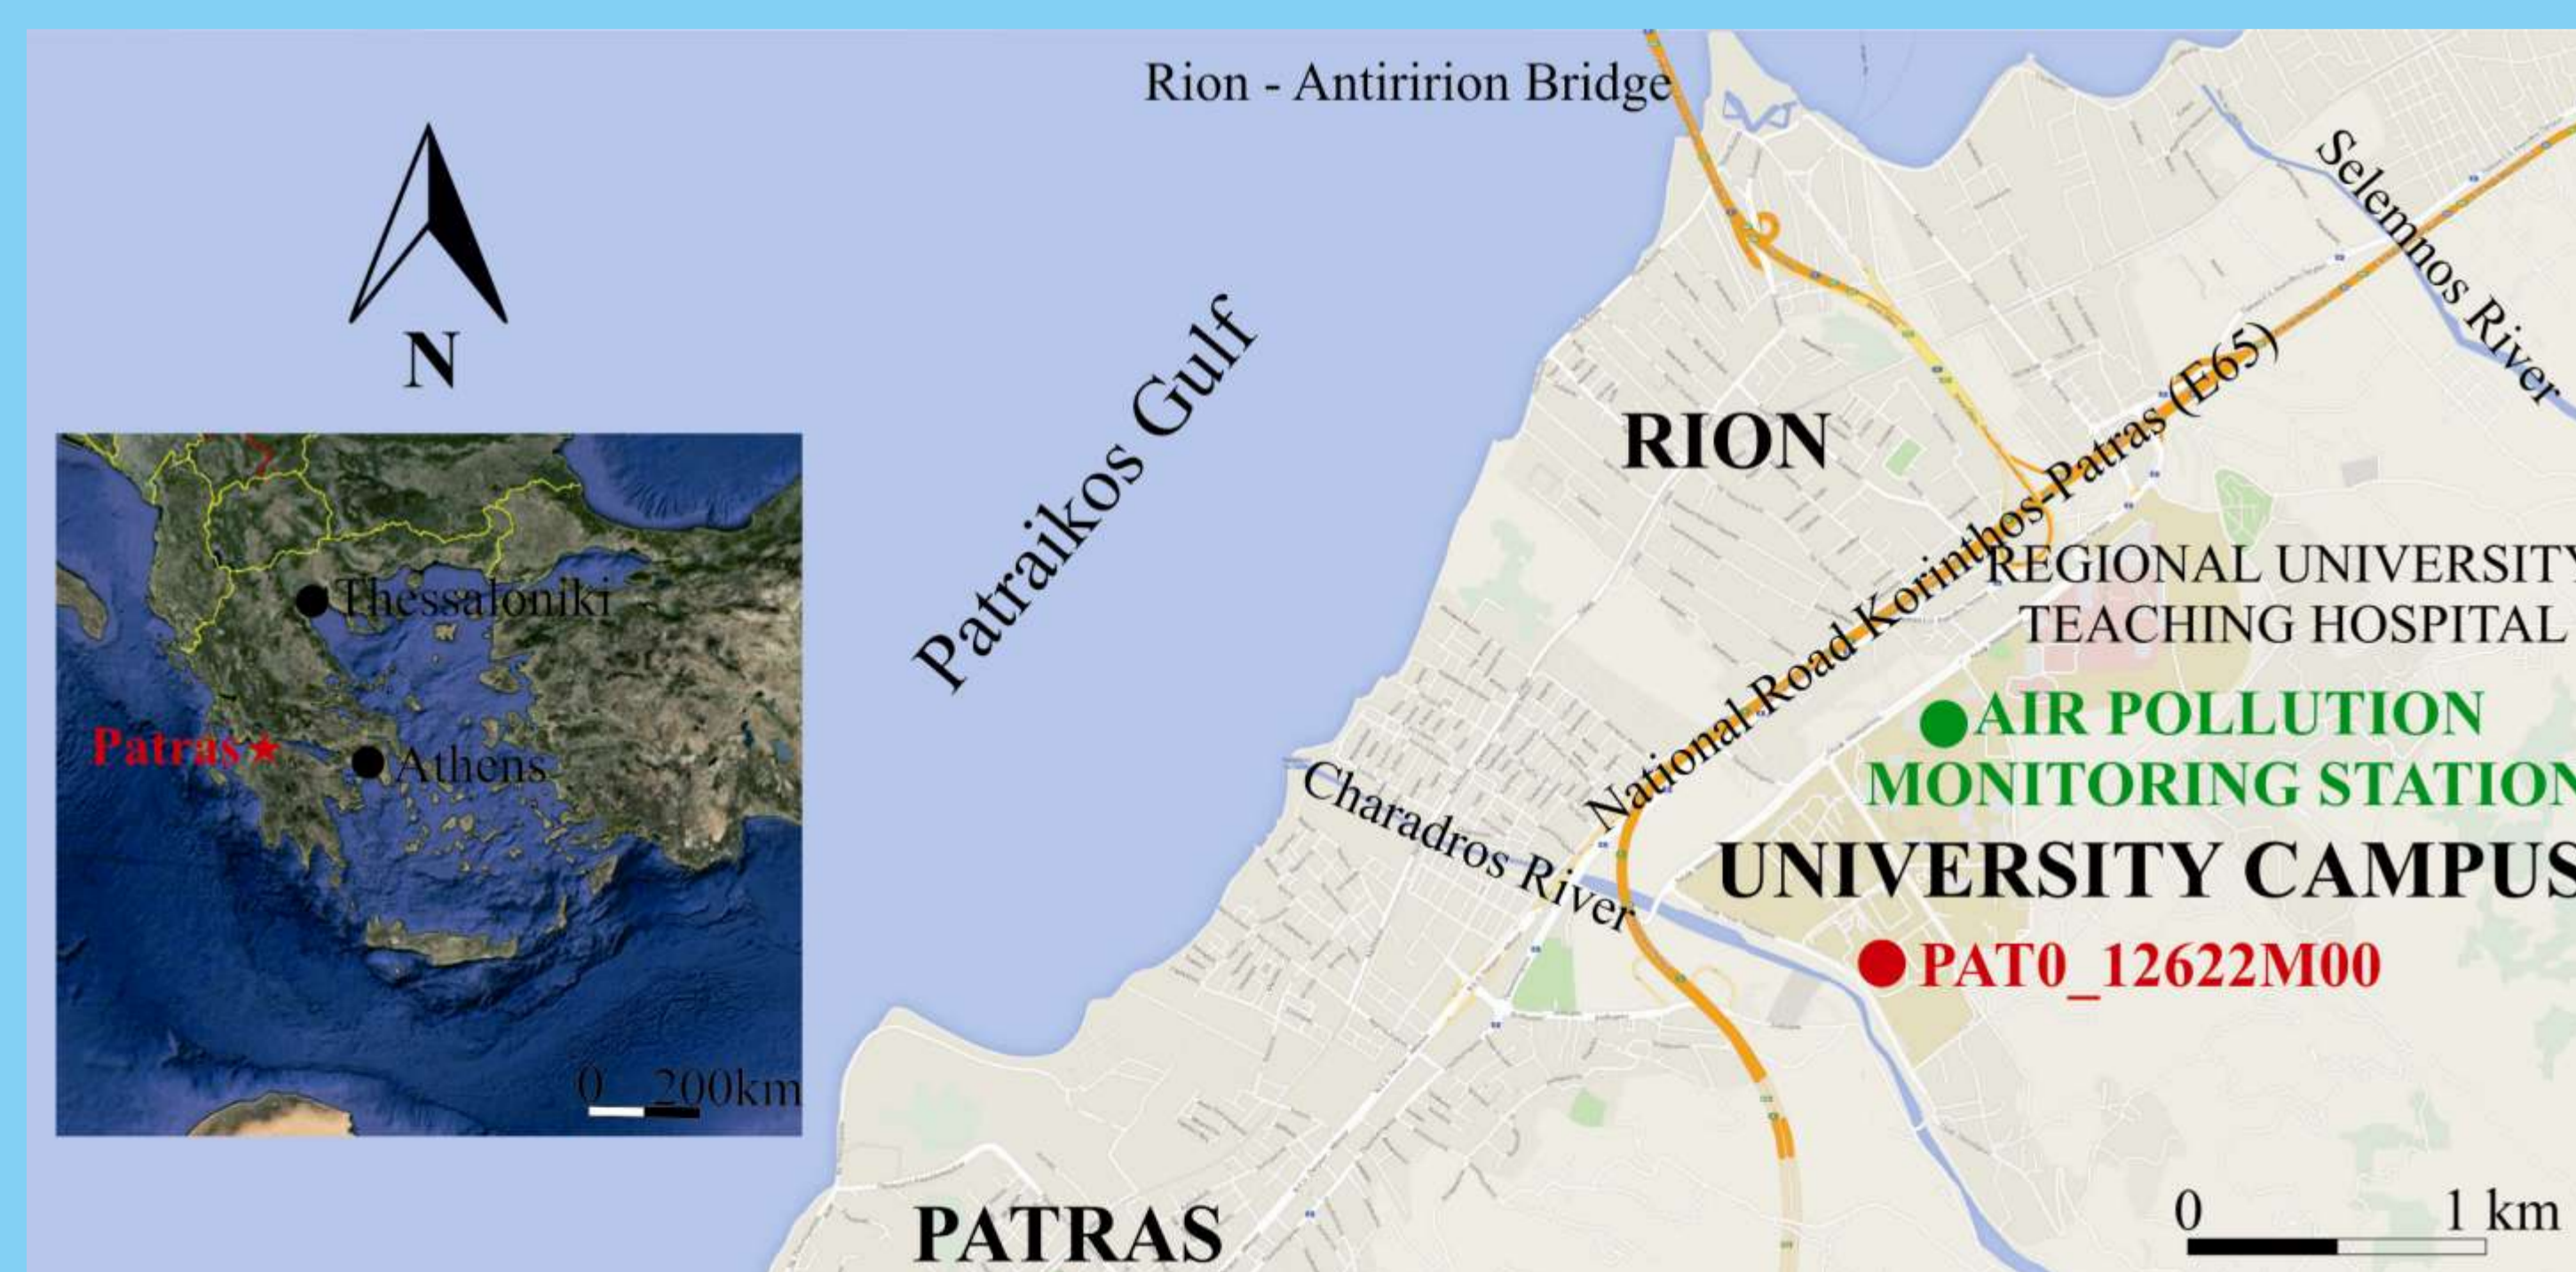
Rion - Antiririon Bridge

N

Thessaloniki

Patras

Athens

0 200km

Patraikos Gulf

RION

Selemnos River

National Road Korinthos-Patras (E65)

REGIONAL UNIVERSITY TEACHING HOSPITAL

AIR POLLUTION MONITORING STATION

Charadros River

UNIVERSITY CAMPUS

PAT0_12622M00

PATRAS

0 1 km